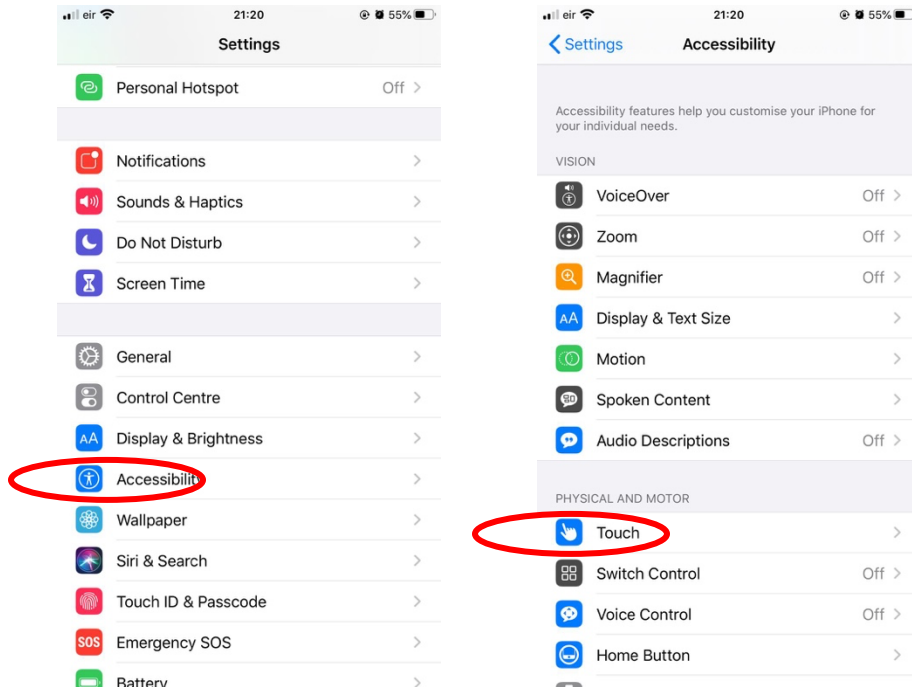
eir 21:20 55%

Settings

Personal Hotspot Off

Notifications

Sounds & Haptics

Do Not Disturb

Screen Time

General

Control Centre

AA Display & Brightness

Accessibility

Wallpaper

Siri & Search

Touch ID & Passcode

SOS Emergency SOS

Battery

eir 21:20 55%

Settings Accessibility

Accessibility features help you customise your iPhone for your individual needs.

VISION

VoiceOver Off

Zoom Off

Magnifier Off

AA Display & Text Size

Motion

Spoken Content

Audio Descriptions Off

PHYSICAL AND MOTOR

Touch

Switch Control Off

Voice Control Off

Home Button